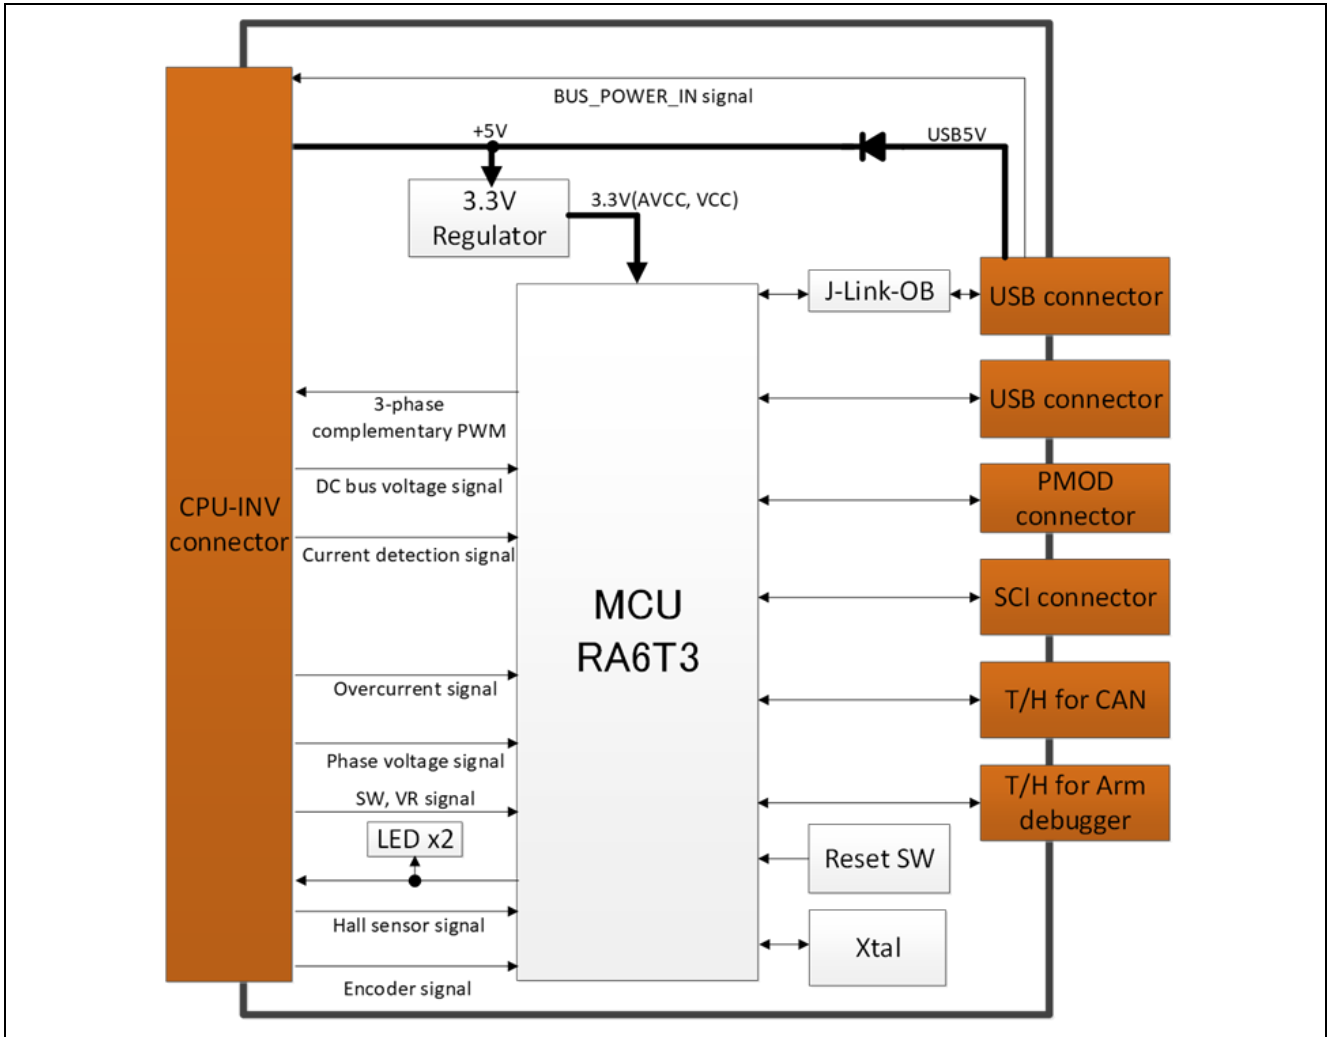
BUS_POWER_IN signal

+5V

USB5V

3.3V Regulator

3.3V(AVCC, VCC)

J-Link-OB

USB connector

USB connector

PMOD connector

SCI connector

T/H for CAN

T/H for Arm debugger

CPU-INV connector

3-phase complementary PWM

DC bus voltage signal

Current detection signal

MCU RA6T3

Overcurrent signal

Phase voltage signal

SW, VR signal

LED x2

Reset SW

Hall sensor signal

Xtal

Encoder signal